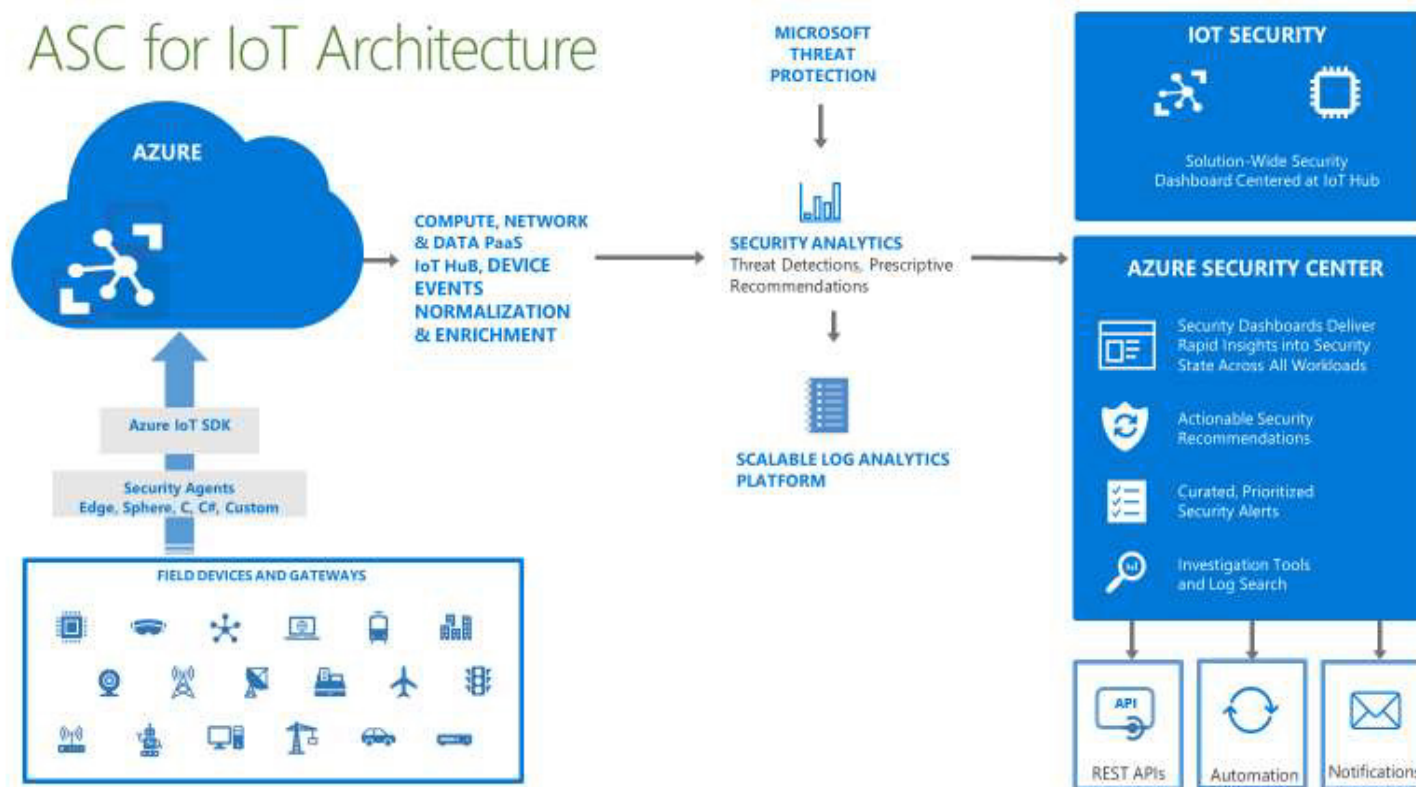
ASC for IoT Architecture

AZURE

Azure IoT SDK

Security Agents
Edge, Sphere, C, C#, Custom

FIELD DEVICES AND GATEWAYS

COMPUTE, NETWORK & DATA PaaS
IoT HuB, DEVICE EVENTS NORMALIZATION & ENRICHMENT

MICROSOFT THREAT PROTECTION

SECURITY ANALYTICS
Threat Detections, Prescriptive Recommendations

SCALABLE LOG ANALYTICS PLATFORM

IOT SECURITY

Solution-Wide Security Dashboard Centered at IoT Hub

AZURE SECURITY CENTER

Security Dashboards Deliver Rapid Insights into Security State Across All Workloads

Actionable Security Recommendations

Curated, Prioritized Security Alerts

Investigation Tools and Log Search

API
REST APIs

Automation

Notifications